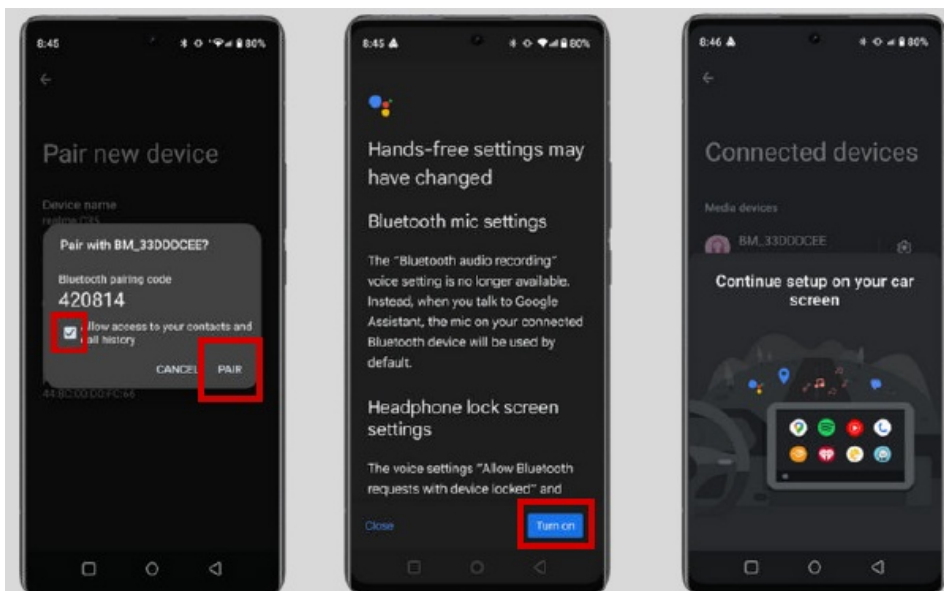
8:45 80%

←

Pair new device

Device name
realme C35

Pair with BM_33DDDCEE?

Bluetooth pairing code
420814

Allow access to your contacts and call history

CANCEL PAIR

44:BC:00:DD:FC:66

8:45 80%

Hands-free settings may have changed

Bluetooth mic settings

The "Bluetooth audio recording" voice setting is no longer available. Instead, when you talk to Google Assistant, the mic on your connected Bluetooth device will be used by default.

Headphone lock screen settings

The voice settings "Allow Bluetooth requests with device locked" and

Close Turn on

8:46 80%

←

Connected devices

Media devices

BM_33DDDCEE

Continue setup on your car screen